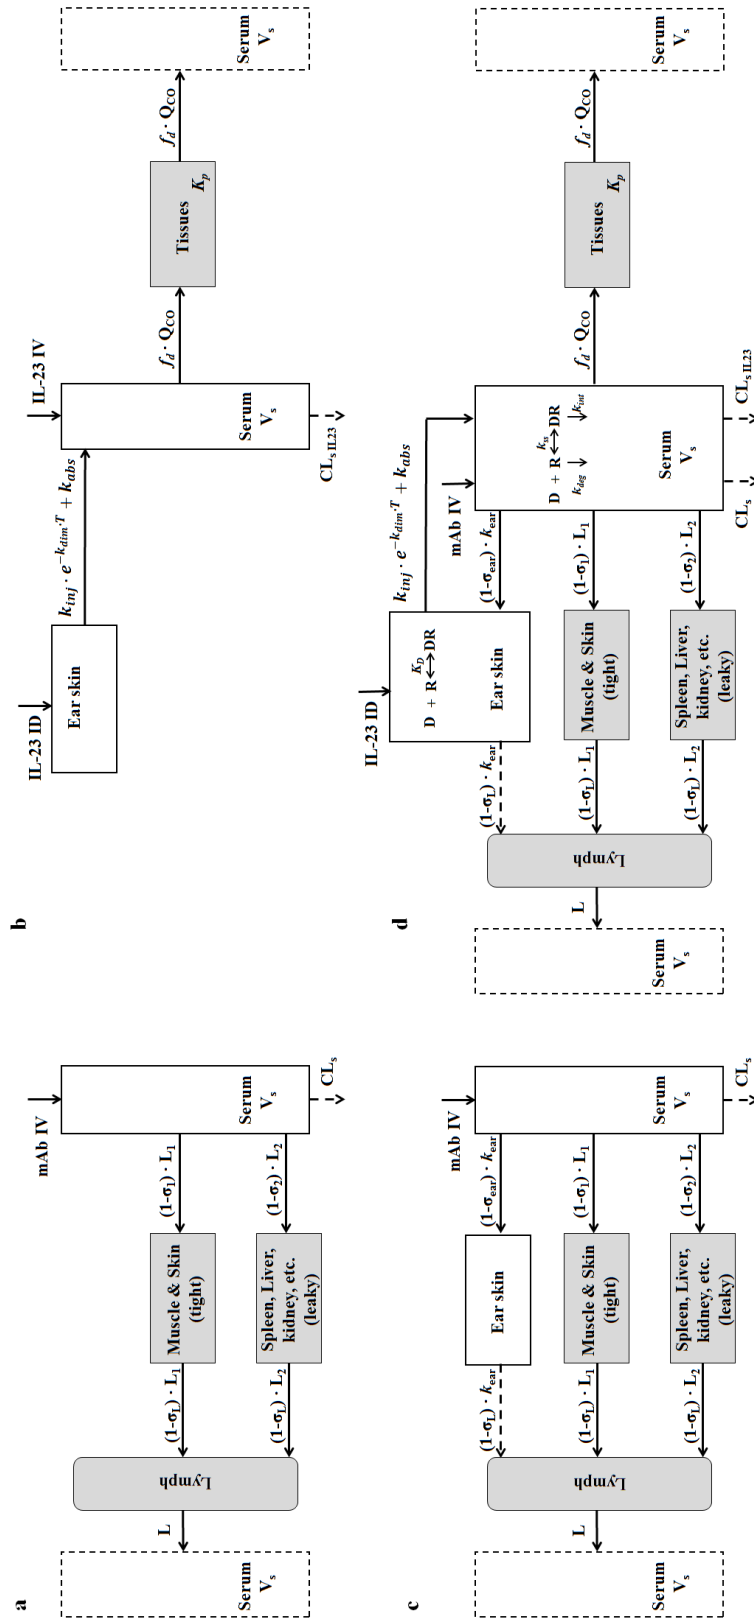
a

mAb IV

Serum
$V_s$

$CL_s$

$(1\text{-}\sigma_1) \cdot L_1$

$(1\text{-}\sigma_2) \cdot L_2$

Muscle & Skin (tight)

Spleen, Liver, kidney, etc. (leaky)

$(1\text{-}\sigma_L) \cdot L_1$

$(1\text{-}\sigma_L) \cdot L_2$

Lymph

L

Serum
$V_s$

b

IL-23 ID

Ear skin

$k_{inj} \cdot e^{-k_{dim}T} + k_{abs}$

IL-23 IV

Serum
$V_s$

$CL_{s\,IL23}$

$f_d \cdot Q_{CO}$

Tissues $K_p$

$f_d \cdot Q_{CO}$

Serum
$V_s$

c

mAb IV

Serum
$V_s$

$CL_s$

$(1\text{-}\sigma_{ear}) \cdot k_{ear}$

$(1\text{-}\sigma_1) \cdot L_1$

$(1\text{-}\sigma_2) \cdot L_2$

Ear skin

Muscle & Skin (tight)

Spleen, Liver, kidney, etc. (leaky)

$(1\text{-}\sigma_L) \cdot k_{ear}$

$(1\text{-}\sigma_L) \cdot L_1$

$(1\text{-}\sigma_L) \cdot L_2$

Lymph

L

Serum
$V_s$

d

IL-23 ID

$K_D$
D + R ⟷ DR

Ear skin

$k_{inj} \cdot e^{-k_{dim}T} + k_{abs}$

mAb IV

$k_{on}$
D + R ⟷ DR

$k_{deg}$

$k_{int}$

Serum
$V_s$

$CL_s$

$CL_{s\,IL23}$

$f_d \cdot Q_{CO}$

Tissues $K_p$

$f_d \cdot Q_{CO}$

Serum
$V_s$

$(1\text{-}\sigma_{ear}) \cdot k_{ear}$

$(1\text{-}\sigma_1) \cdot L_1$

$(1\text{-}\sigma_2) \cdot L_2$

Muscle & Skin (tight)

Spleen, Liver, kidney, etc. (leaky)

$(1\text{-}\sigma_L) \cdot k_{ear}$

$(1\text{-}\sigma_L) \cdot L_1$

$(1\text{-}\sigma_L) \cdot L_2$

Lymph

L

Serum
$V_s$